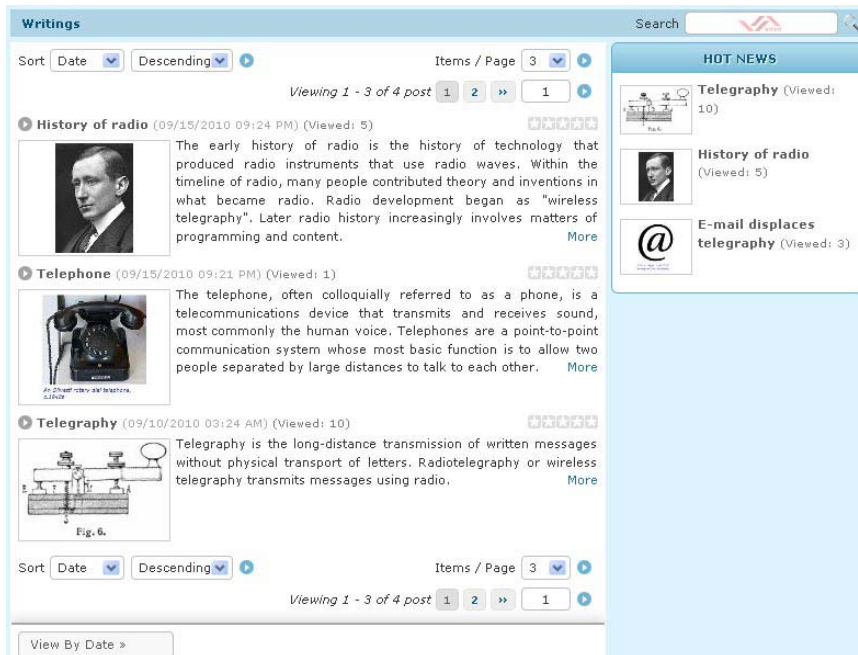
Writings

Search

Sort Date Descending

Items / Page 3

Viewing 1 - 3 of 4 post 1 2 » 1

History of radio (09/15/2010 09:24 PM) (Viewed: 5)

The early history of radio is the history of technology that produced radio instruments that use radio waves. Within the timeline of radio, many people contributed theory and inventions in what became radio. Radio development began as "wireless telegraphy". Later radio history increasingly involves matters of programming and content. More

Telephone (09/15/2010 09:21 PM) (Viewed: 1)

An Ericsson rotary dial telephone, c.1940s

The telephone, often colloquially referred to as a phone, is a telecommunications device that transmits and receives sound, most commonly the human voice. Telephones are a point-to-point communication system whose most basic function is to allow two people separated by large distances to talk to each other. More

Telegraphy (09/10/2010 03:24 AM) (Viewed: 10)

Fig. 6.

Telegraphy is the long-distance transmission of written messages without physical transport of letters. Radiotelegraphy or wireless telegraphy transmits messages using radio. More

Sort Date Descending

Items / Page 3

Viewing 1 - 3 of 4 post 1 2 » 1

View By Date »

HOT NEWS

Telegraphy (Viewed: 10)

History of radio (Viewed: 5)

E-mail displaces telegraphy (Viewed: 3)